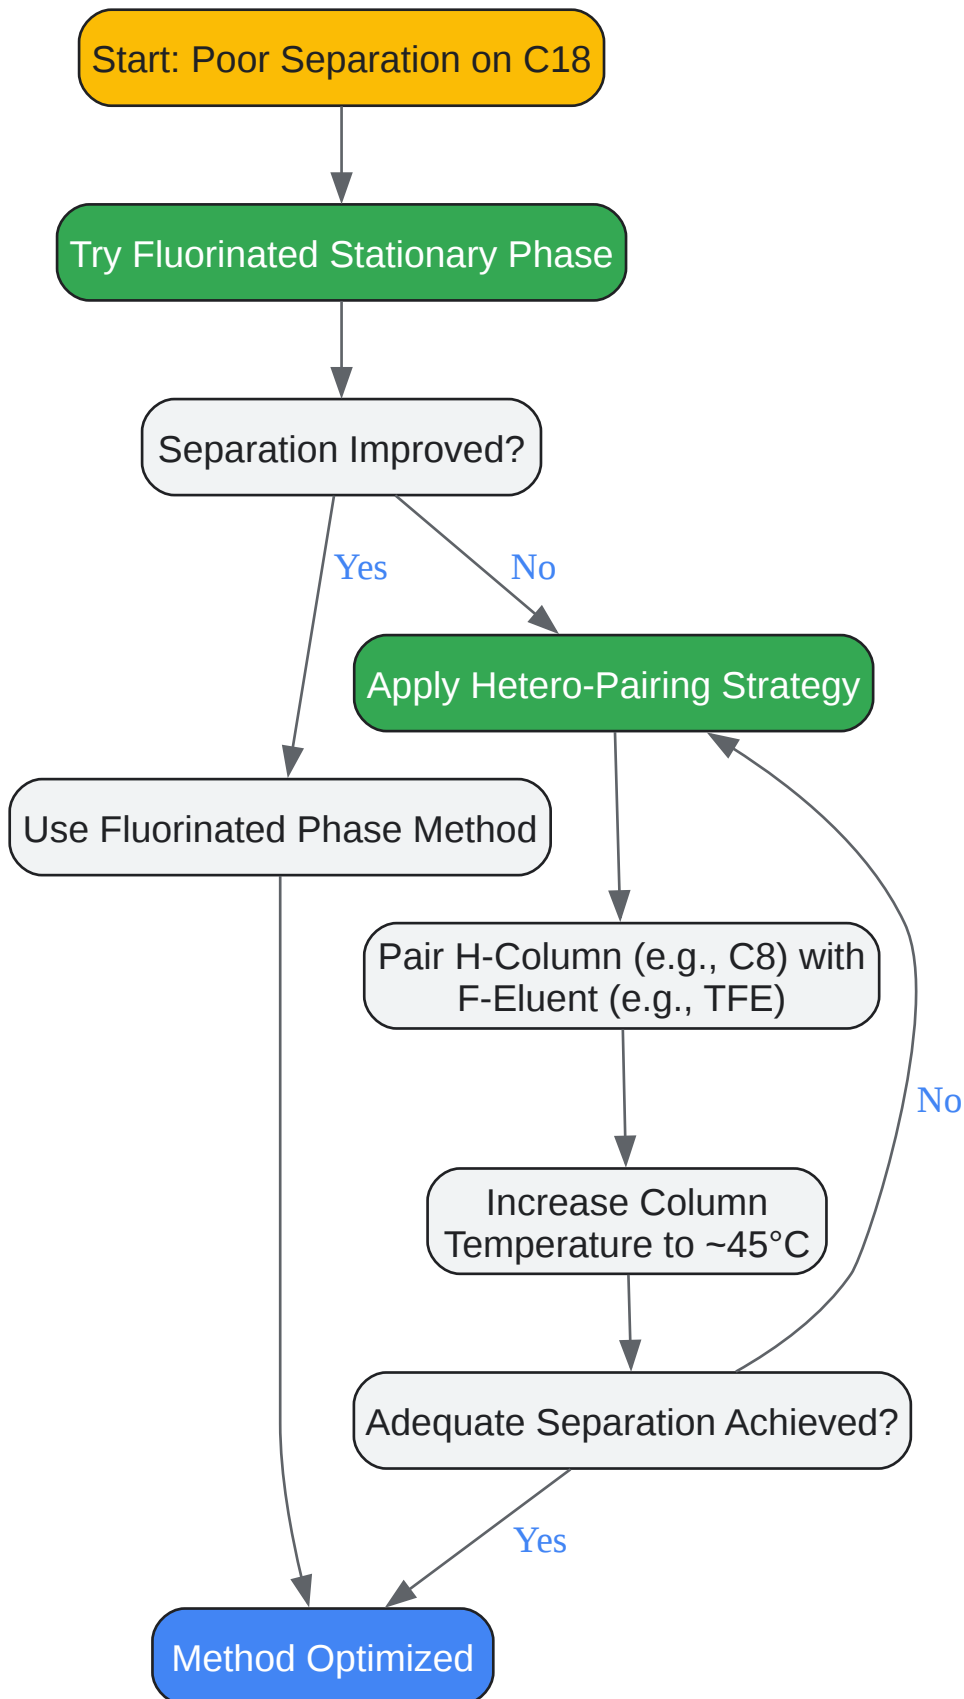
Start: Poor Separation on C18

Try Fluorinated Stationary Phase

Separation Improved?

Yes

No

Apply Hetero-Pairing Strategy

Use Fluorinated Phase Method

Pair H-Column (e.g., C8) with F-Eluent (e.g., TFE)

No

Increase Column Temperature to ~45°C

Adequate Separation Achieved?

Yes

Method Optimized